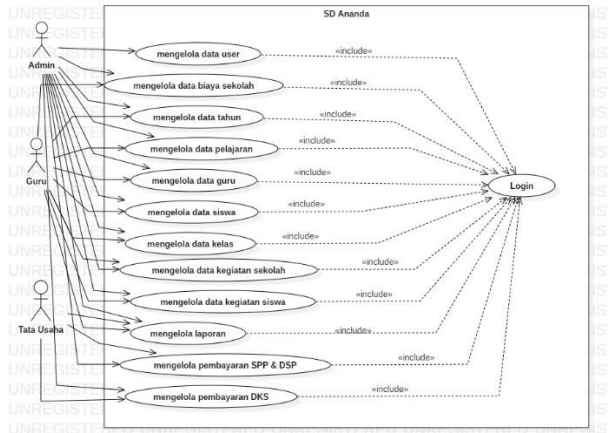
SD Ananda

Admin

Guru

Tata Usaha

mengelola data user

mengelola data biaya sekolah

mengelola data tahun

mengelola data pelajaran

mengelola data guru

mengelola data siswa

mengelola data kelas

mengelola data kegiatan sekolah

mengelola data kegiatan siswa

mengelola laporan

mengelola pembayaran SPP & DSP

mengelola pembayaran DKS

«include»

«include»

«include»

«include»

«include»

«include»

«include»

«include»

«include»

«include»

«include»

«include»

Login

UNREGISTERED UNREGISTERED UNREGISTERED